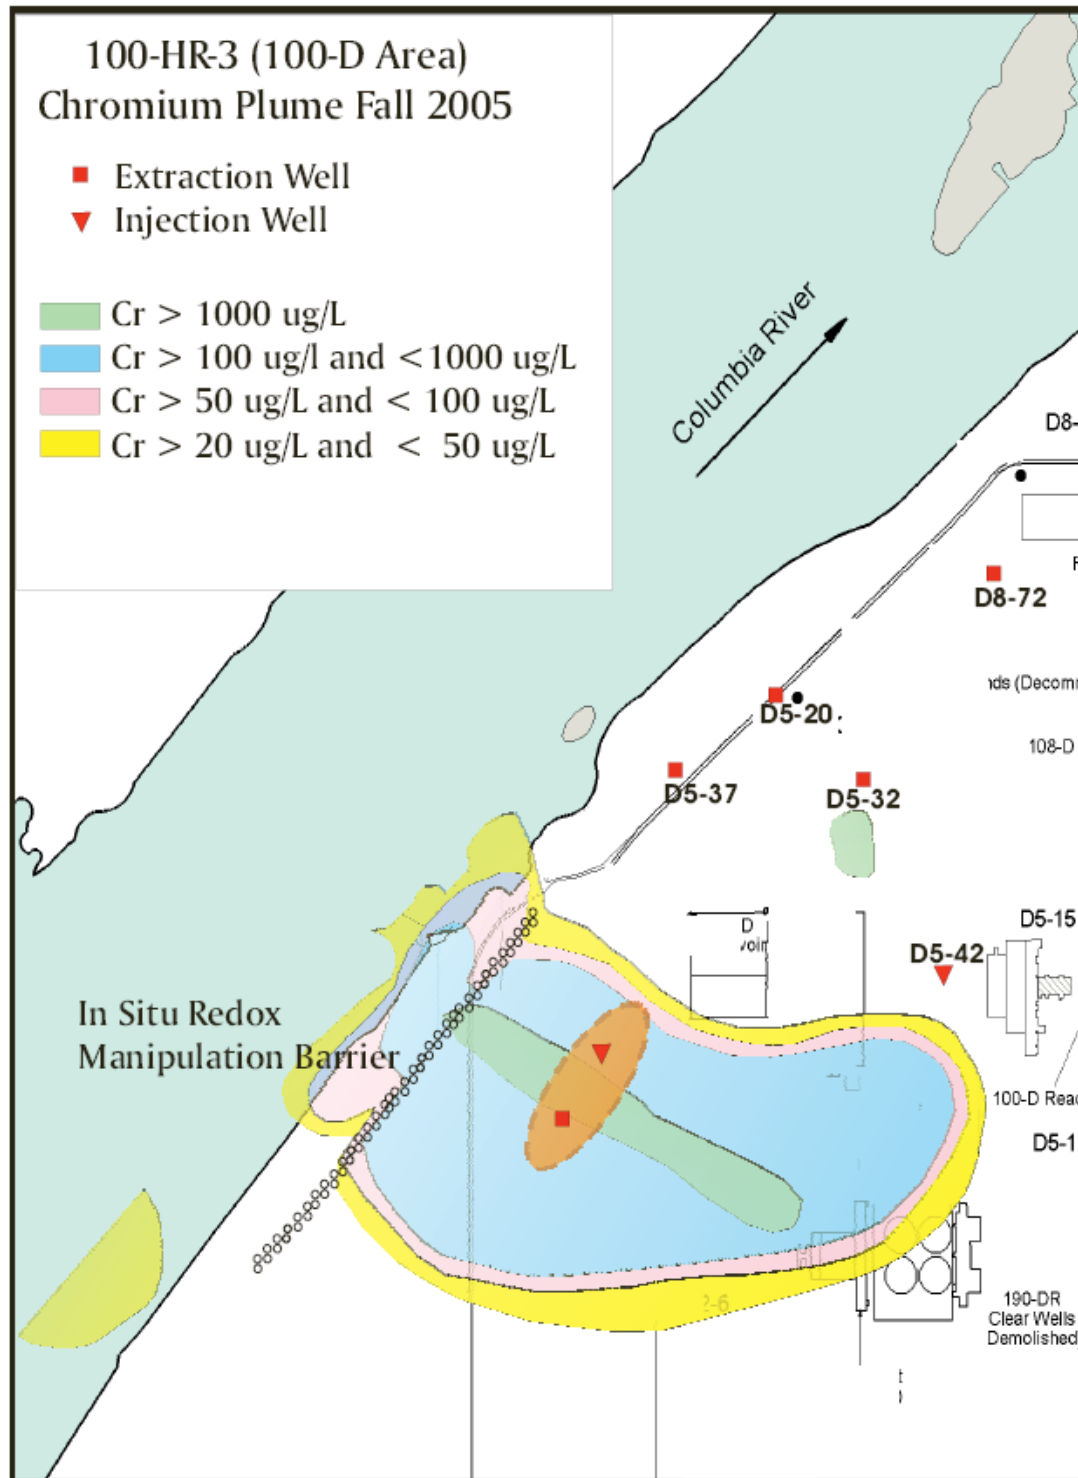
100-HR-3 (100-D Area)
Chromium Plume Fall 2005

Extraction Well
Injection Well

Cr > 1000 ug/L
Cr > 100 ug/l and <1000 ug/L
Cr > 50 ug/L and < 100 ug/L
Cr > 20 ug/L and < 50 ug/L

Columbia River

D8-
D8-72
F
ıds (Decom
108-D
D5-20
D5-37
D5-32
D5-15
D5-42
D
voir
In Situ Redox Manipulation Barrier
100-D Rea
D5-1
2-6
190-DR Clear Wells Demolished